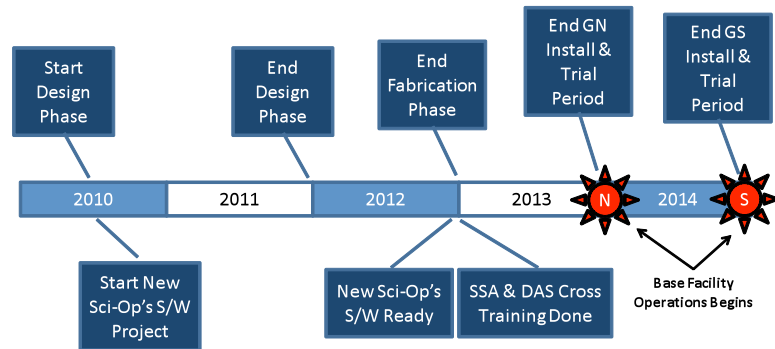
Start Design Phase

End Design Phase

End Fabrication Phase

End GN Install & Trial Period

End GS Install & Trial Period

2010

2011

2012

2013

N

2014

S

Start New Sci-Op's S/W Project

New Sci-Op's S/W Ready

SSA & DAS Cross Training Done

Base Facility Operations Begins